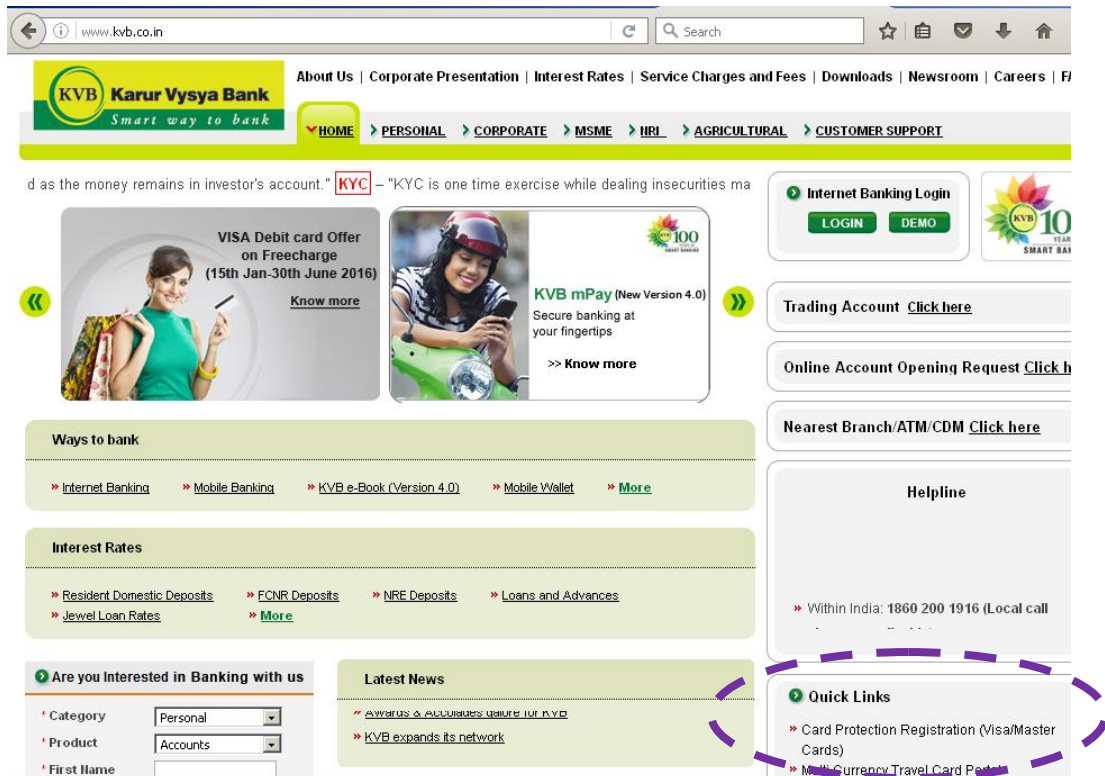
www.kvb.co.in

Search

KVB Karur Vysya Bank
Smart way to bank

About Us | Corporate Presentation | Interest Rates | Service Charges and Fees | Downloads | Newsroom | Careers | F

HOME › PERSONAL › CORPORATE › MSME › NRI › AGRICULTURAL › CUSTOMER SUPPORT

d as the money remains in investor's account." KYC – "KYC is one time exercise while dealing insecurities ma

VISA Debit card Offer on Freecharge (15th Jan-30th June 2016)
Know more

KVB 100

KVB mPay (New Version 4.0)
Secure banking at your fingertips
>> Know more

Internet Banking Login
LOGIN DEMO

KVB 100 YEARS SMART BA

Trading Account Click here

Online Account Opening Request Click h

Nearest Branch/ATM/CDM Click here

Helpline

» Within India: 1860 200 1916 (Local call

Ways to bank

» Internet Banking » Mobile Banking » KVB e-Book (Version 4.0) » Mobile Wallet » More

Interest Rates

» Resident Domestic Deposits » FCNR Deposits » NRE Deposits » Loans and Advances
» Jewel Loan Rates » More

Are you Interested in Banking with us

* Category Personal
* Product Accounts
* First Name

Latest News

» Awards & Accolades galore for KVB
» KVB expands its network

Quick Links

» Card Protection Registration (Visa/Master Cards)
» Multi Currency Travel Card Portal